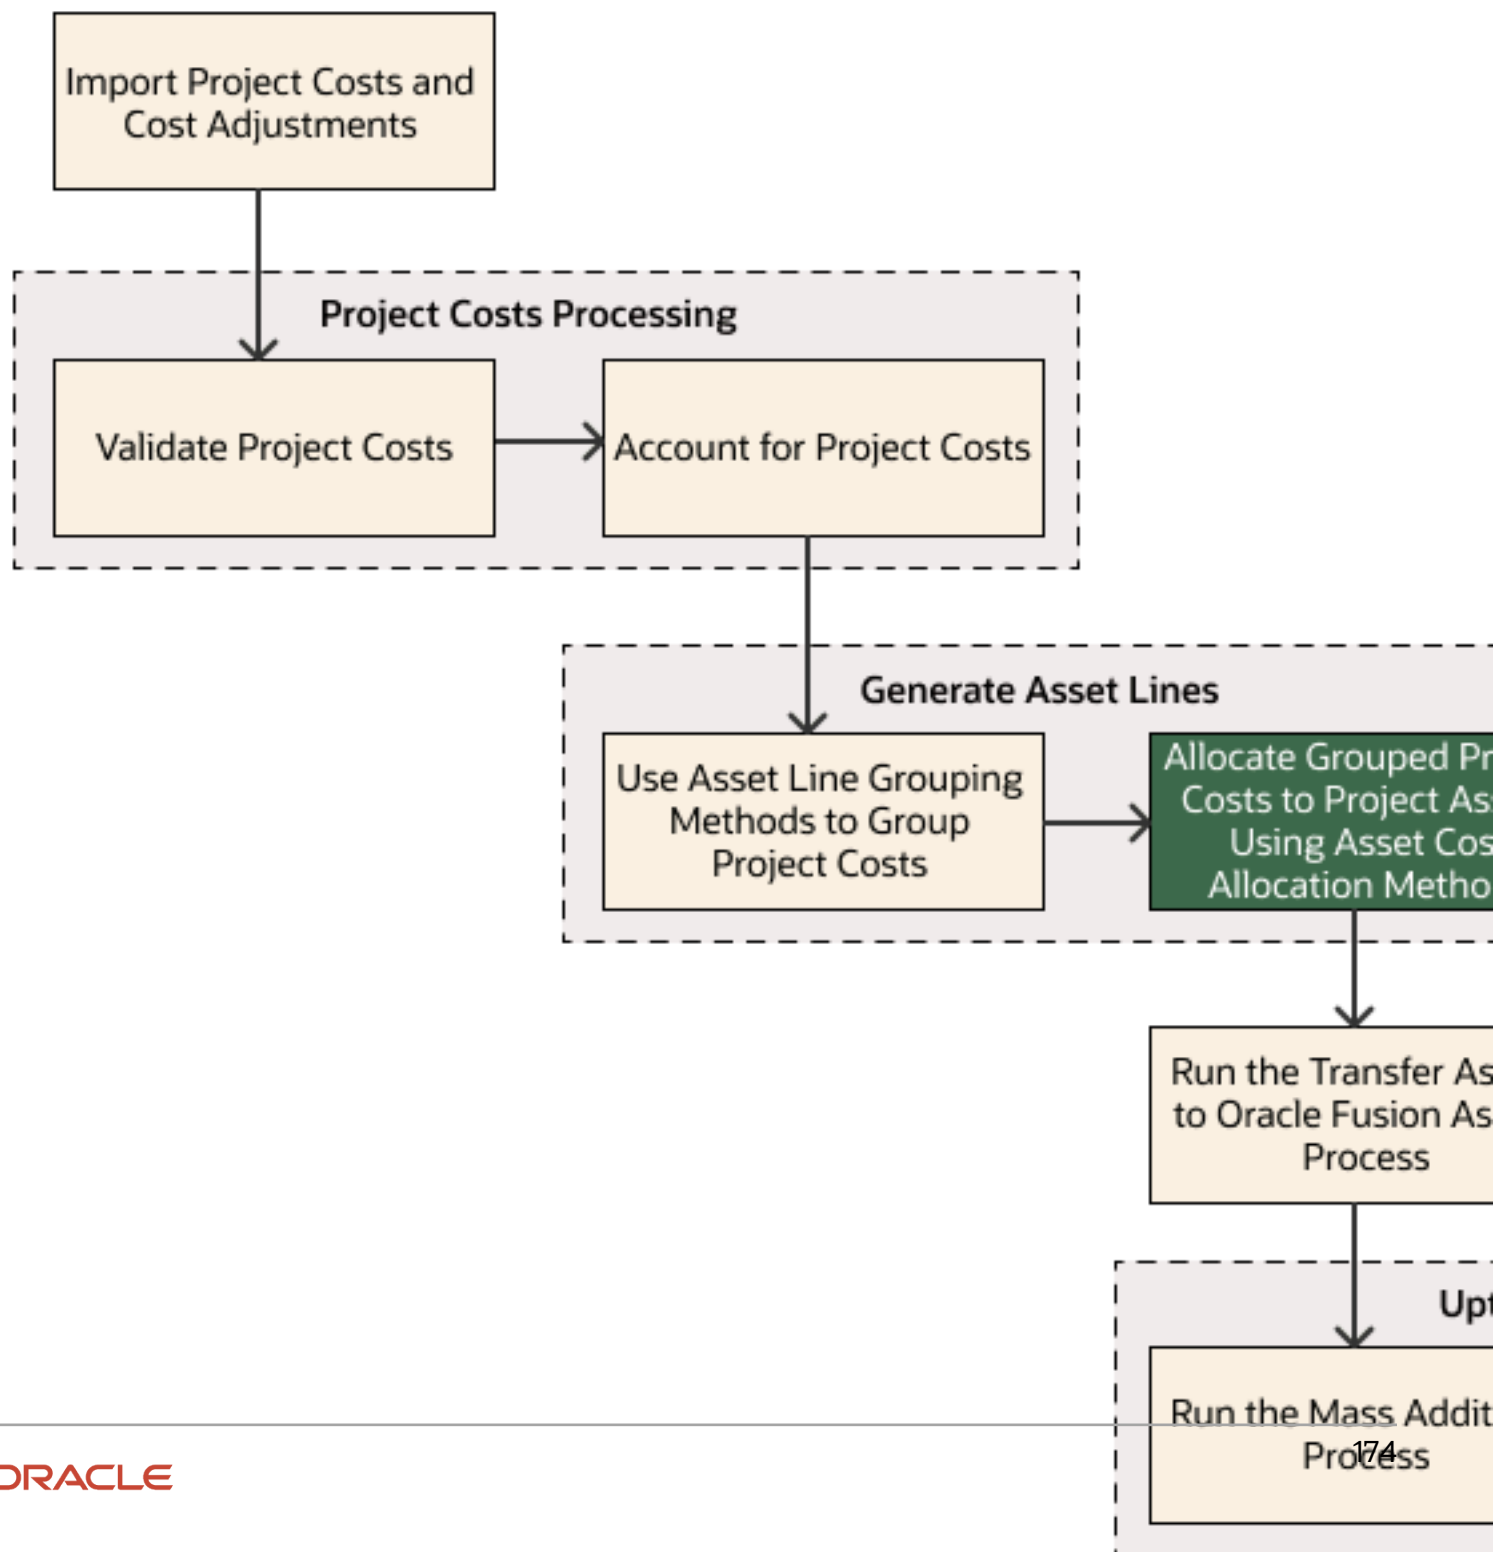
Import Project Costs and Cost Adjustments

Project Costs Processing

Validate Project Costs

Account for Project Costs

Generate Asset Lines

Use Asset Line Grouping Methods to Group Project Costs

Allocate Grouped Pr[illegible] Costs to Project As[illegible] Using Asset Cos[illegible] Allocation Metho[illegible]

Run the Transfer As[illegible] to Oracle Fusion As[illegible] Process

Up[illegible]

Run the Mass Addit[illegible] Process

ORACLE

174